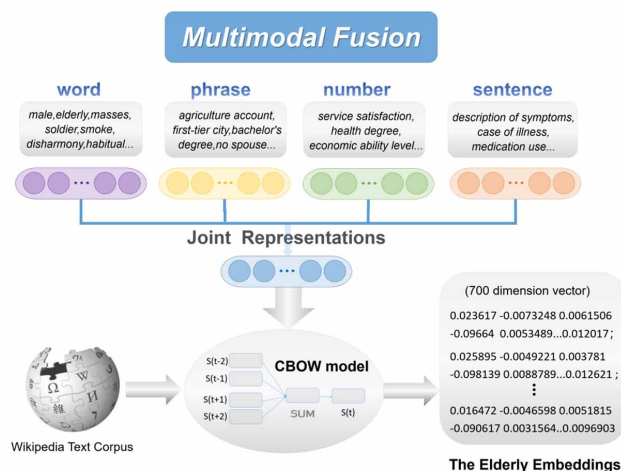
Multimodal Fusion

word
male,elderly,masses, soldier,smoke, disharmony,habitual...

phrase
agriculture account, first-tier city,bachelor's degree,no spouse...

number
service satisfaction, health degree, economic ability level...

sentence
description of symptoms, case of illness, medication use...

Joint Representations

CBOW model

S(t-2)
S(t-1)
S(t+1)
S(t+2)
SUM
S(t)

Wikipedia Text Corpus

(700 dimension vector)

0.023617 -0.0073248 0.0061506
-0.09664 0.0053489...0.012017 ;

0.025895 -0.0049221 0.003781
-0.098139 0.0088789...0.012621 ;

⋮

0.016472 -0.0046598 0.0051815
-0.090617 0.0031564...0.0096903

The Elderly Embeddings